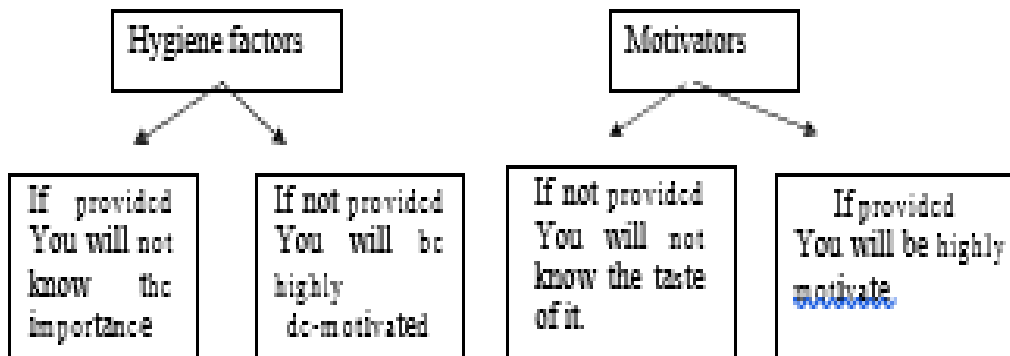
Hygiene factors

Motivators

If provided You will not know the importance

If not provided You will be highly de-motivated

If not provided You will not know the taste of it.

If provided You will be highly motivate